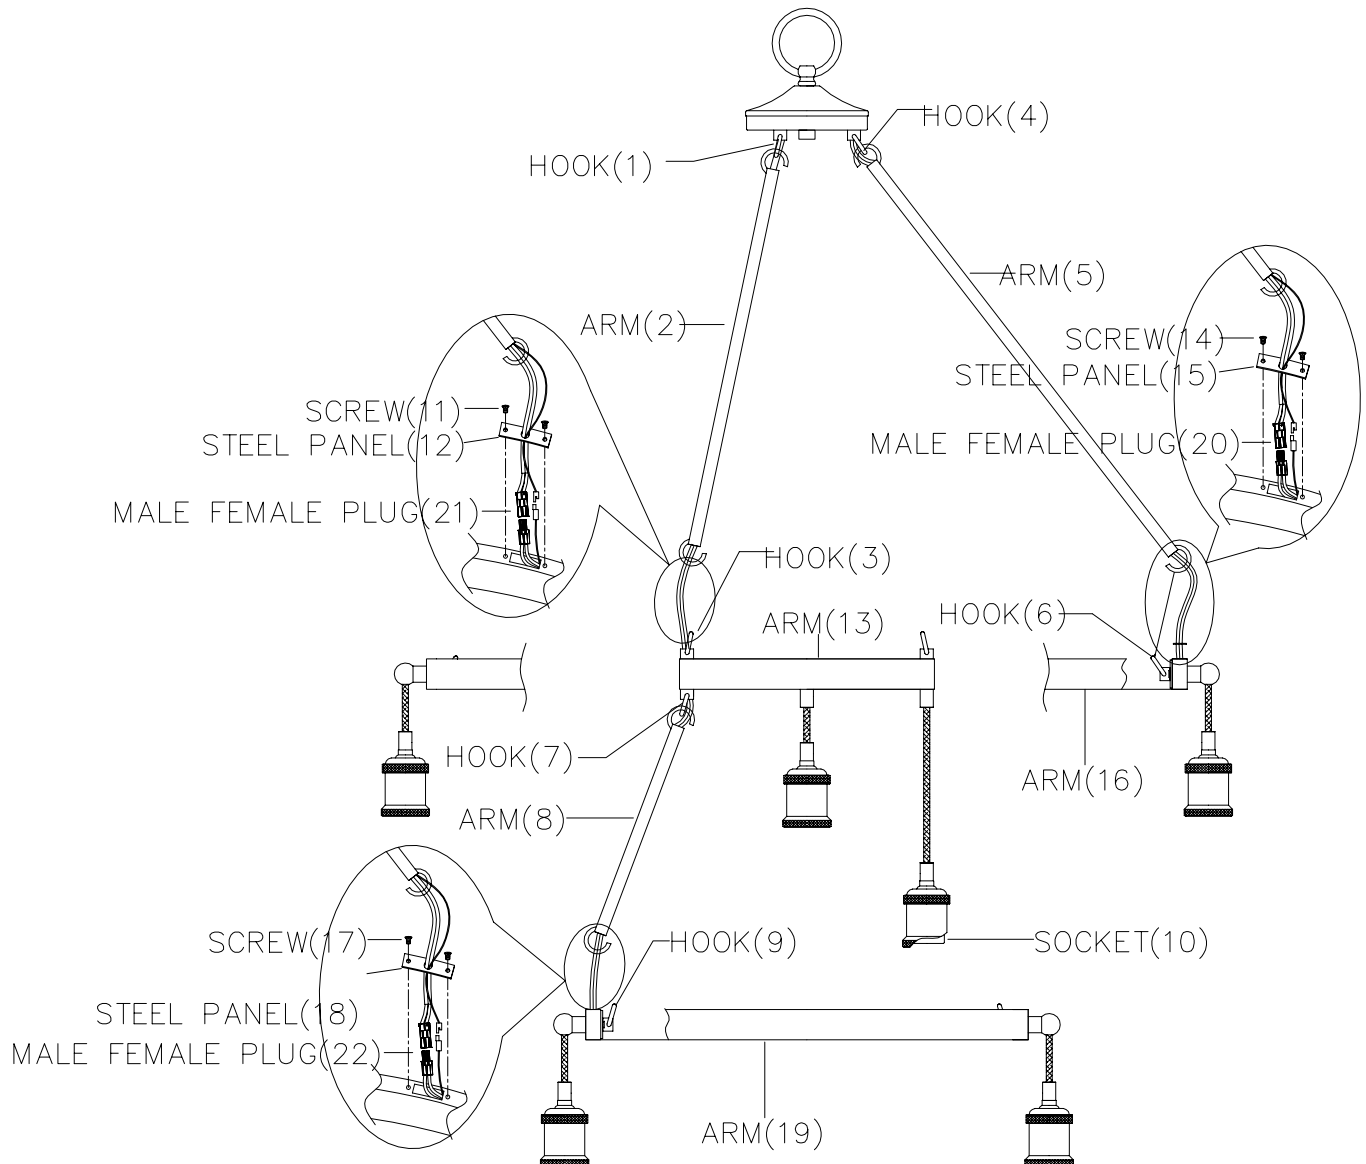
HOOK(4)
HOOK(1)
ARM(5)
ARM(2)
SCREW(14)
STEEL PANEL(15)
SCREW(11)
STEEL PANEL(12)
MALE FEMALE PLUG(20)
MALE FEMALE PLUG(21)
HOOK(3)
ARM(13)
HOOK(6)
HOOK(7)
ARM(16)
ARM(8)
SCREW(17)
HOOK(9)
SOCKET(10)
STEEL PANEL(18)
MALE FEMALE PLUG(22)
ARM(19)